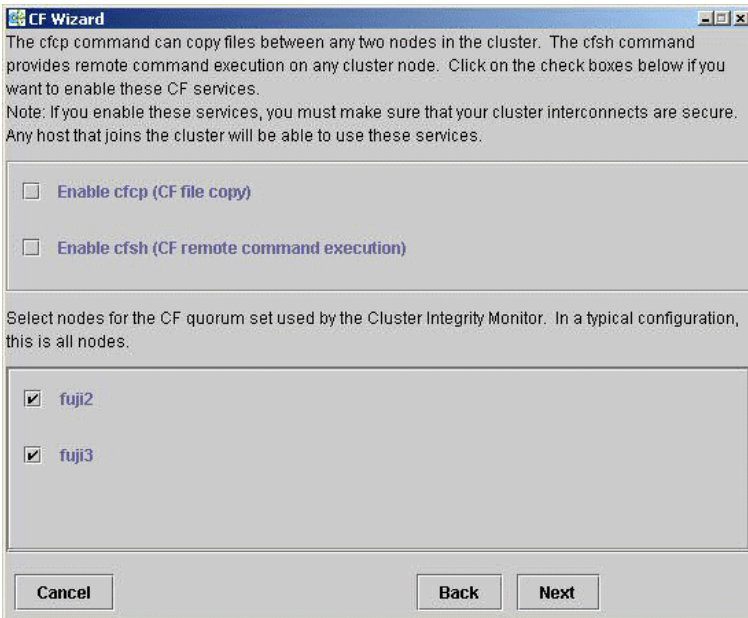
CF Wizard

The cfcp command can copy files between any two nodes in the cluster. The cfsh command provides remote command execution on any cluster node. Click on the check boxes below if you want to enable these CF services.
Note: If you enable these services, you must make sure that your cluster interconnects are secure. Any host that joins the cluster will be able to use these services.

Enable cfcp (CF file copy)

Enable cfsh (CF remote command execution)

Select nodes for the CF quorum set used by the Cluster Integrity Monitor. In a typical configuration, this is all nodes.

fuji2

fuji3

Cancel

Back

Next